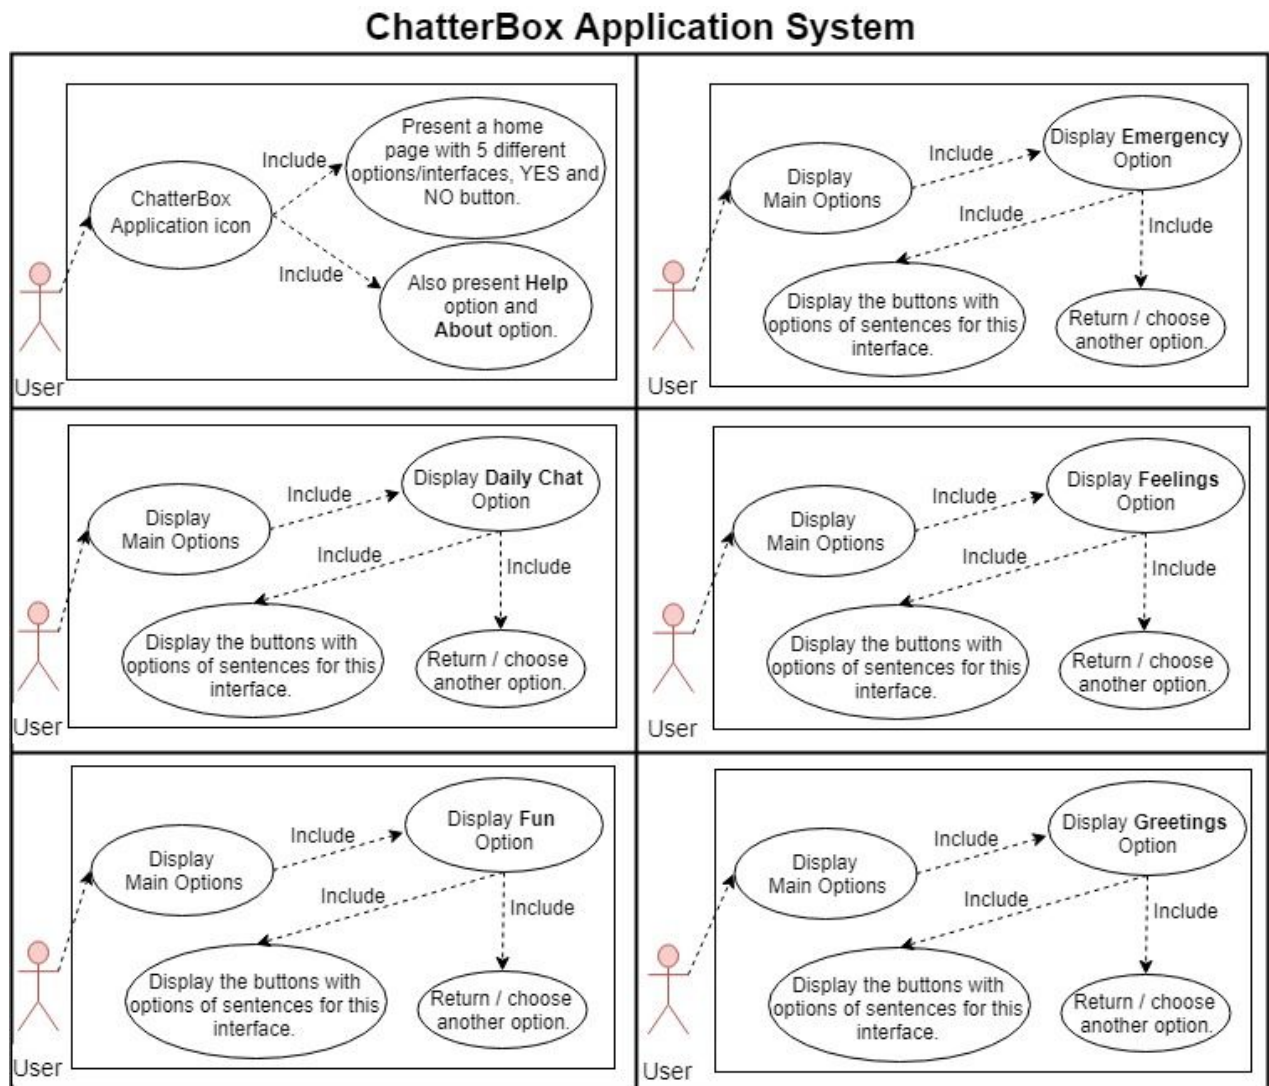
ChatterBox Application System

ChatterBox Application icon

Include

Present a home page with 5 different options/interfaces, YES and NO button.

Include

Also present **Help** option and **About** option.

User

Display Main Options

Include

Display **Emergency** Option

Include

Include

Display the buttons with options of sentences for this interface.

Return / choose another option.

User

Display Main Options

Include

Display **Daily Chat** Option

Include

Include

Display the buttons with options of sentences for this interface.

Return / choose another option.

User

Display Main Options

Include

Display **Feelings** Option

Include

Include

Display the buttons with options of sentences for this interface.

Return / choose another option.

User

Display Main Options

Include

Display **Fun** Option

Include

Include

Display the buttons with options of sentences for this interface.

Return / choose another option.

User

Display Main Options

Include

Display **Greetings** Option

Include

Include

Display the buttons with options of sentences for this interface.

Return / choose another option.

User